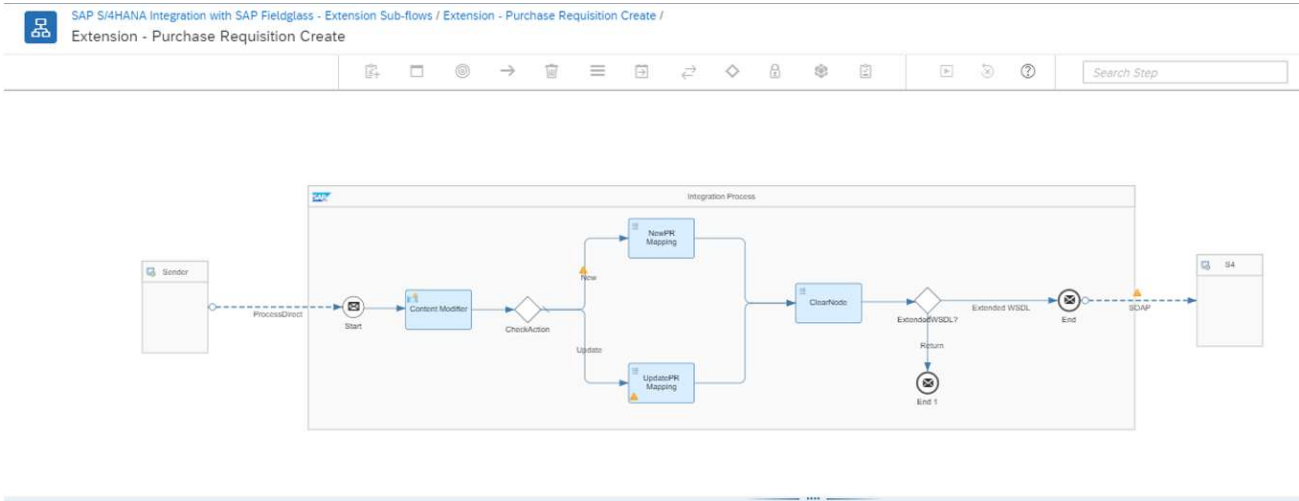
SAP S/4HANA Integration with SAP Fieldglass - Extension Sub-flows / Extension - Purchase Requisition Create /
Extension - Purchase Requisition Create

Search Step

SAP

Integration Process

Sender

ProcessDirect

Start

Content Modifier

CheckAction

New

Update

NewPR Mapping

UpdatePR Mapping

ClearNode

ExtendedWSDL?

Extended WSDL

Return

End

End 1

SOAP

S4